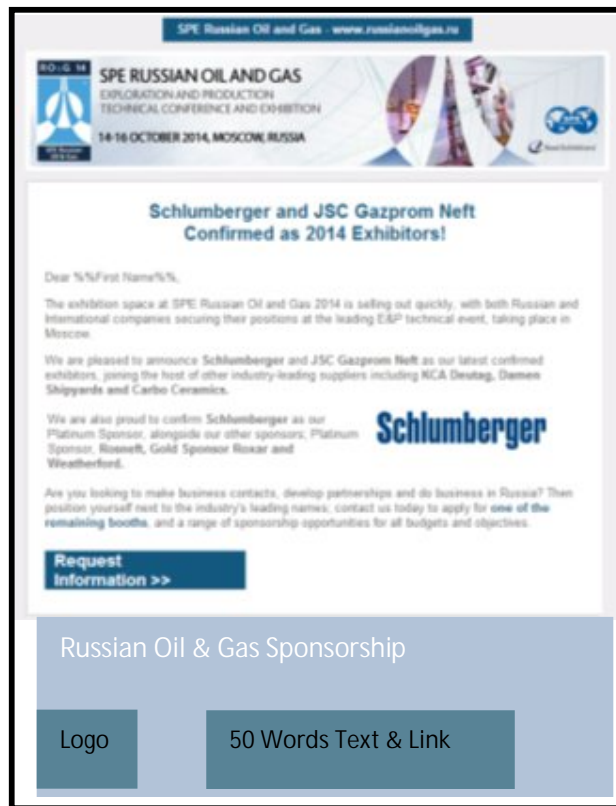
SPE Russian Oil and Gas - www.russianoilgas.ru

RO&G 14

SPE RUSSIAN OIL AND GAS
EXPLORATION AND PRODUCTION
TECHNICAL CONFERENCE AND EXHIBITION
14-16 OCTOBER 2014, MOSCOW, RUSSIA

Schlumberger and JSC Gazprom Neft Confirmed as 2014 Exhibitors!

Dear %%First Name%%,

The exhibition space at SPE Russian Oil and Gas 2014 is selling out quickly, with both Russian and International companies securing their positions at the leading E&P technical event, taking place in Moscow.

We are pleased to announce Schlumberger and JSC Gazprom Neft as our latest confirmed exhibitors, joining the host of other industry-leading suppliers including KCA Deutag, Damen Shipyards and Carbo Ceramics.

We are also proud to confirm Schlumberger as our Platinum Sponsor, alongside our other sponsors; Platinum Sponsor, Rosneft, Gold Sponsor Roxar and Weatherford.

Schlumberger

Are you looking to make business contacts, develop partnerships and do business in Russia? Then position yourself next to the industry's leading names; contact us today to apply for one of the remaining booths, and a range of sponsorship opportunities for all budgets and objectives.

Request Information >>

Russian Oil & Gas Sponsorship

Logo

50 Words Text & Link